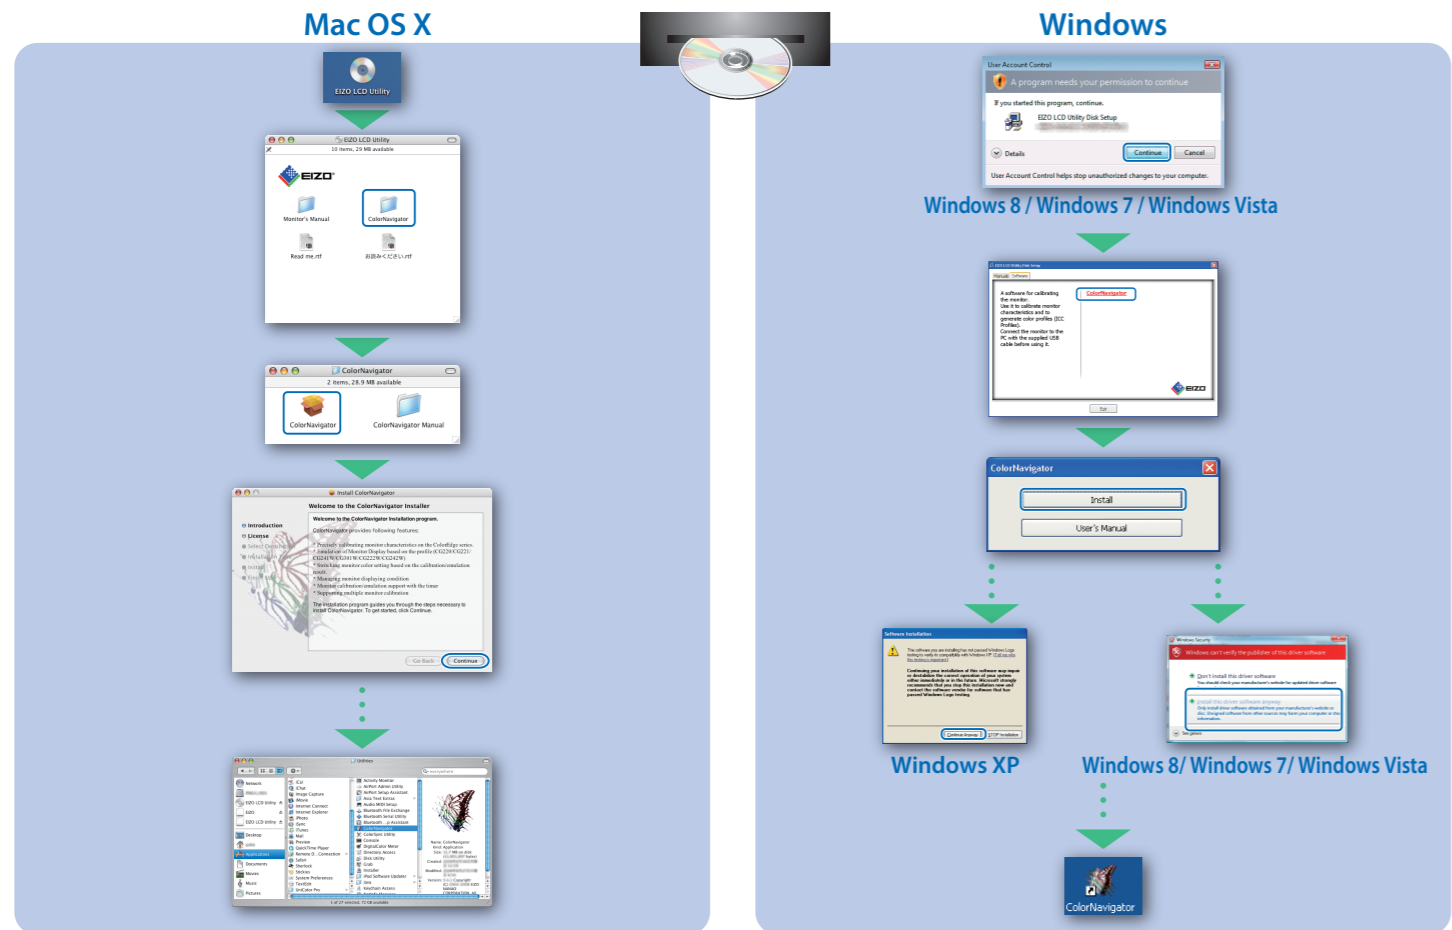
Mac OS X

EIZO LCD Utility

EIZO LCD Utility
10 items, 29 MB available

EIZO

Monitor's Manual

ColorNavigator

Read me.rtf

お読みください.rtf

ColorNavigator
2 items, 28.9 MB available

ColorNavigator

ColorNavigator Manual

Install ColorNavigator

Welcome to the ColorNavigator Installer

Welcome to the ColorNavigator Installation program.

Introduction
License

ColorNavigator provides following features:

The installation program guides you through the steps necessary to install ColorNavigator. To get started, click Continue.

Go Back
Continue

Utilities

Windows

User Account Control

A program needs your permission to continue

If you started this program, continue.

EIZO LCD Utility Disk Setup

Details

Continue

Cancel

User Account Control helps stop unauthorized changes to your computer.

Windows 8 / Windows 7 / Windows Vista

A software for calibrating the monitor. Use it to calibrate monitor characteristics and to generate color profiles (ICC Profiles). Connect the monitor to the PC with the supplied USB cable before using it.

ColorNavigator

EIZO

Exit

ColorNavigator

Install

User's Manual

Software Installation

Continue Anyway

STOP Installation

Windows XP

Windows Security

Windows can't verify the publisher of this driver software

Don't install this driver software

Install this driver software anyway

See details

Windows 8/ Windows 7/ Windows Vista

ColorNavigator